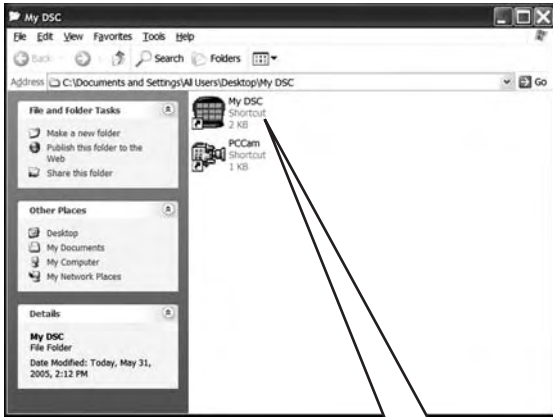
My DSC

File Edit View Favorites Tools Help

Back Search Folders

Address C:\Documents and Settings\All Users\Desktop\My DSC Go

File and Folder Tasks

Make a new folder
Publish this folder to the Web
Share this folder

Other Places

Desktop
My Documents
My Computer
My Network Places

Details

My DSC
File Folder

Date Modified: Today, May 31, 2005, 2:12 PM

My DSC
Shortcut
2 KB

PCCam
Shortcut
1 KB